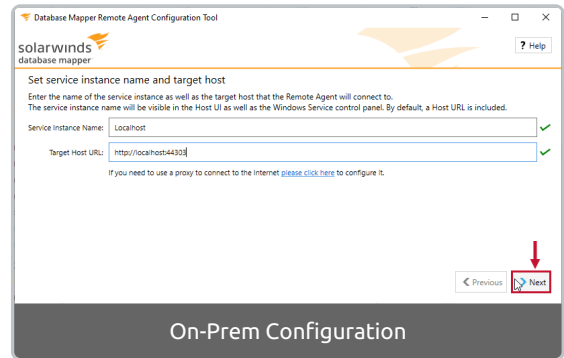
Database Mapper Remote Agent Configuration Tool

solarwinds
database mapper

? Help

Set service instance name and target host

Enter the name of the service instance as well as the target host that the Remote Agent will connect to.
The service instance name will be visible in the Host UI as well as the Windows Service control panel. By default, a Host URL is included.

Service Instance Name: Localhost

Target Host URL: http://localhost:44303

If you need to use a proxy to connect to the Internet please click here to configure it.

Previous Next

On-Prem Configuration